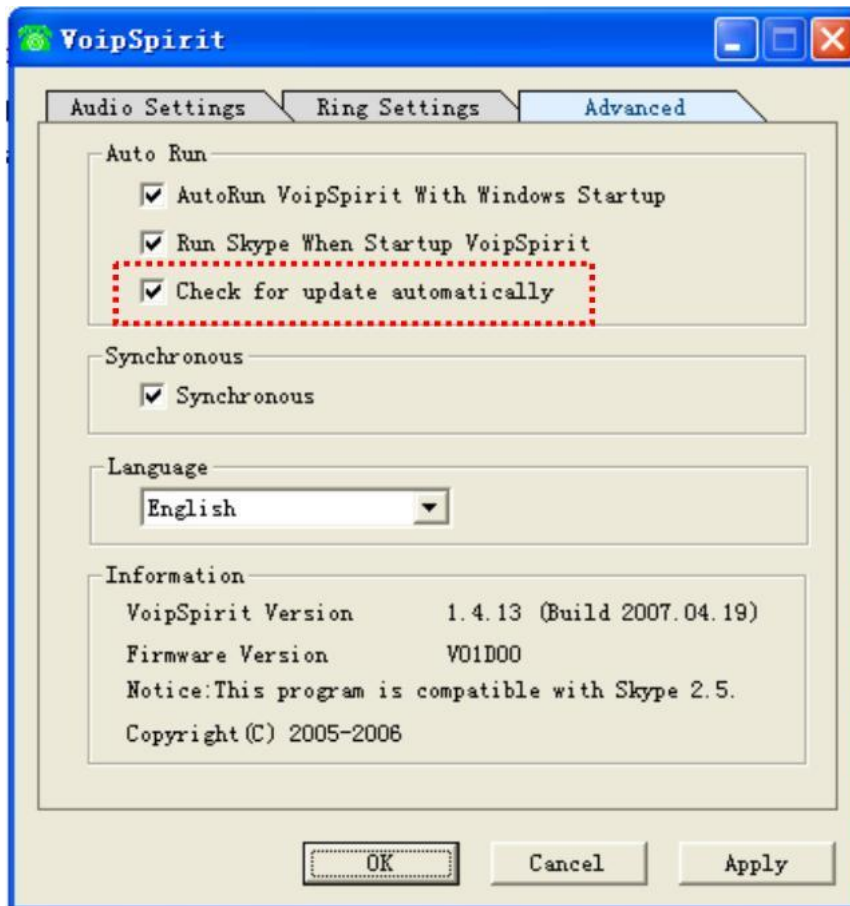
VoipSpirit

Audio Settings | Ring Settings | Advanced

Auto Run

AutoRun VoipSpirit With Windows Startup

Run Skype When Startup VoipSpirit

Check for update automatically

Synchronous

Synchronous

Language

English

Information

VoipSpirit Version 1.4.13 (Build 2007.04.19)

Firmware Version V01D00

Notice:This program is compatible with Skype 2.5.

Copyright(C) 2005-2006

OK | Cancel | Apply